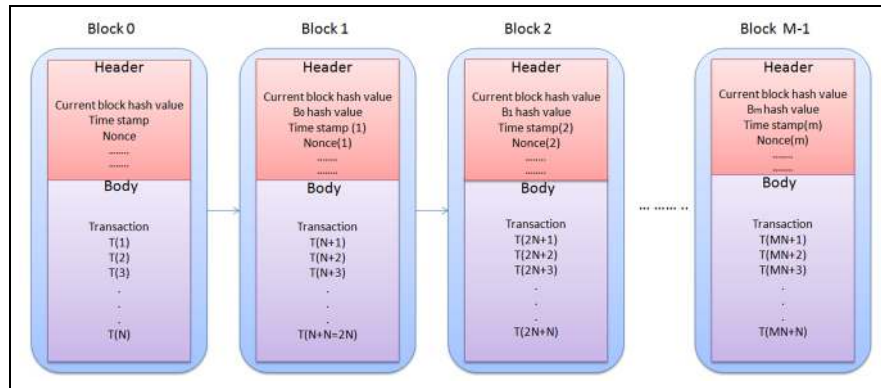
Block 0

Header

Current block hash value
Time stamp
Nonce
.......
.......

Body

Transaction
T(1)
T(2)
T(3)
.
.
.
T(N)

Block 1

Header

Current block hash value
B0 hash value
Time stamp (1)
Nonce(1)
.......
.......

Body

Transaction
T(N+1)
T(N+2)
T(N+3)
.
.
.
T(N+N=2N)

Block 2

Header

Current block hash value
B1 hash value
Time stamp(2)
Nonce(2)
.......
.......

Body

Transaction
T(2N+1)
T(2N+2)
T(2N+3)
.
.
.
T(2N+N)

... ....... ..

Block M-1

Header

Current block hash value
Bm hash value
Time stamp(m)
Nonce(m)
.......
.......

Body

Transaction
T(MN+1)
T(MN+2)
T(MN+3)
.
.
.
T(MN+N)